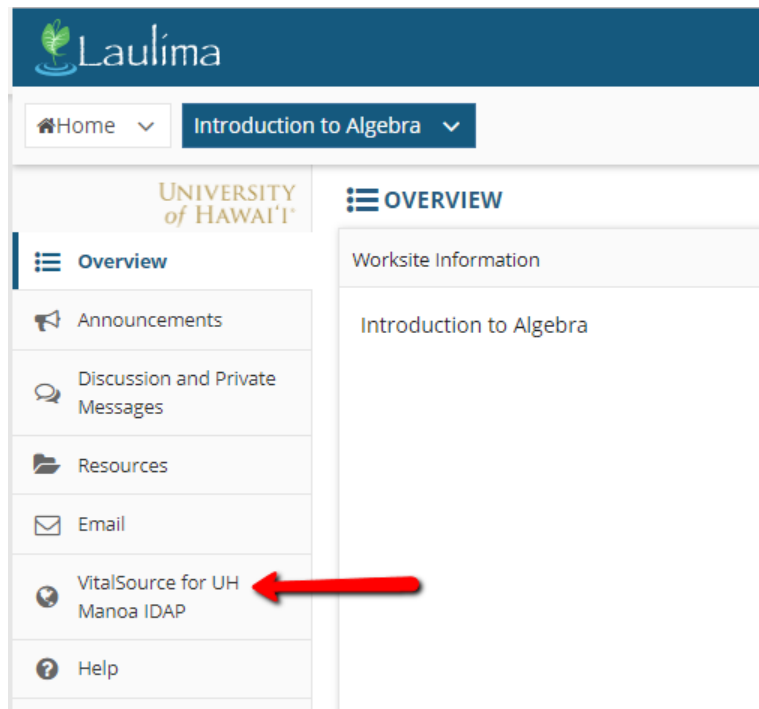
Laulima

Home

Introduction to Algebra

UNIVERSITY of HAWAI'I®

OVERVIEW

Overview

Announcements

Discussion and Private Messages

Resources

Email

VitalSource for UH Manoa IDAP

Help

Worksite Information

Introduction to Algebra